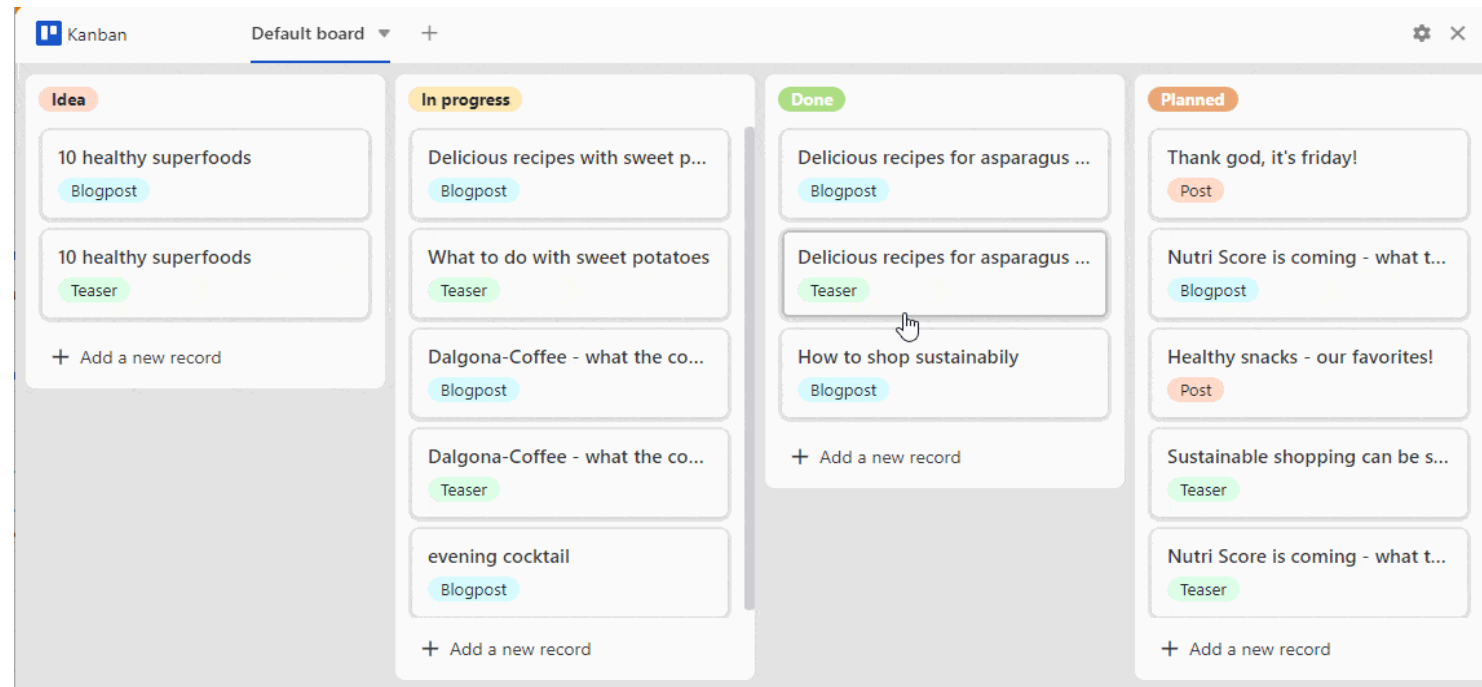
Kanban

Default board

+

Idea

10 healthy superfoods
Blogpost

10 healthy superfoods
Teaser

+ Add a new record

In progress

Delicious recipes with sweet p...
Blogpost

What to do with sweet potatoes
Teaser

Dalgona-Coffee - what the co...
Blogpost

Dalgona-Coffee - what the co...
Teaser

evening cocktail
Blogpost

+ Add a new record

Done

Delicious recipes for asparagus ...
Blogpost

Delicious recipes for asparagus ...
Teaser

How to shop sustainabily
Blogpost

+ Add a new record

Planned

Thank god, it's friday!
Post

Nutri Score is coming - what t...
Blogpost

Healthy snacks - our favorites!
Post

Sustainable shopping can be s...
Teaser

Nutri Score is coming - what t...
Teaser

+ Add a new record